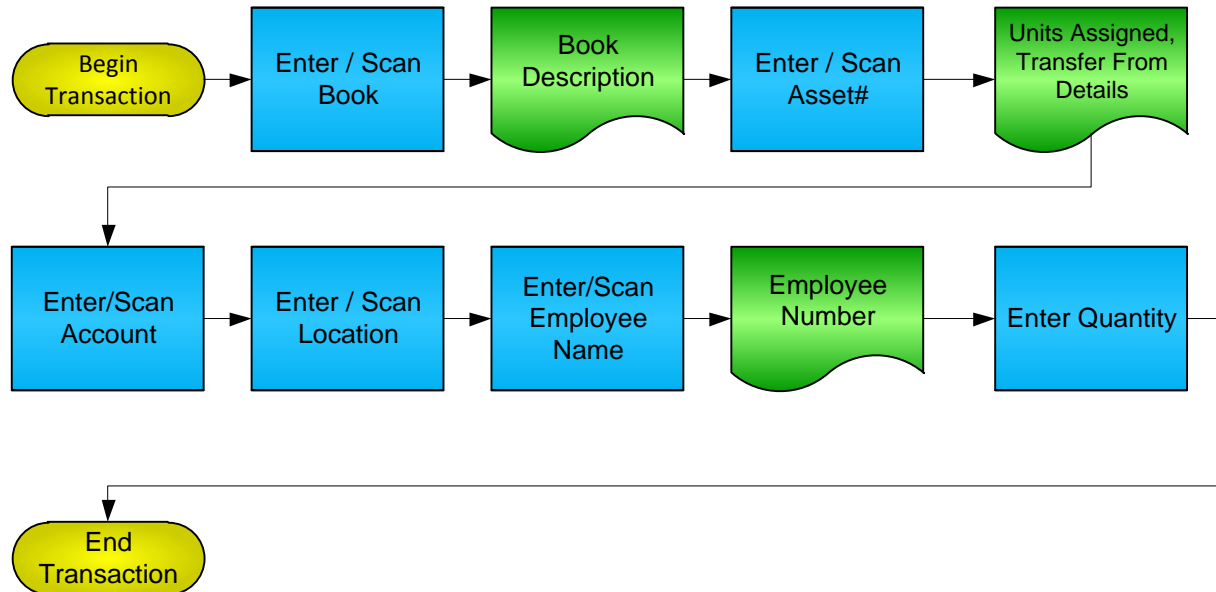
Begin Transaction

Enter / Scan Book

Book Description

Enter / Scan Asset#

Units Assigned, Transfer From Details

Enter/Scan Account

Enter / Scan Location

Enter/Scan Employee Name

Employee Number

Enter Quantity

End Transaction